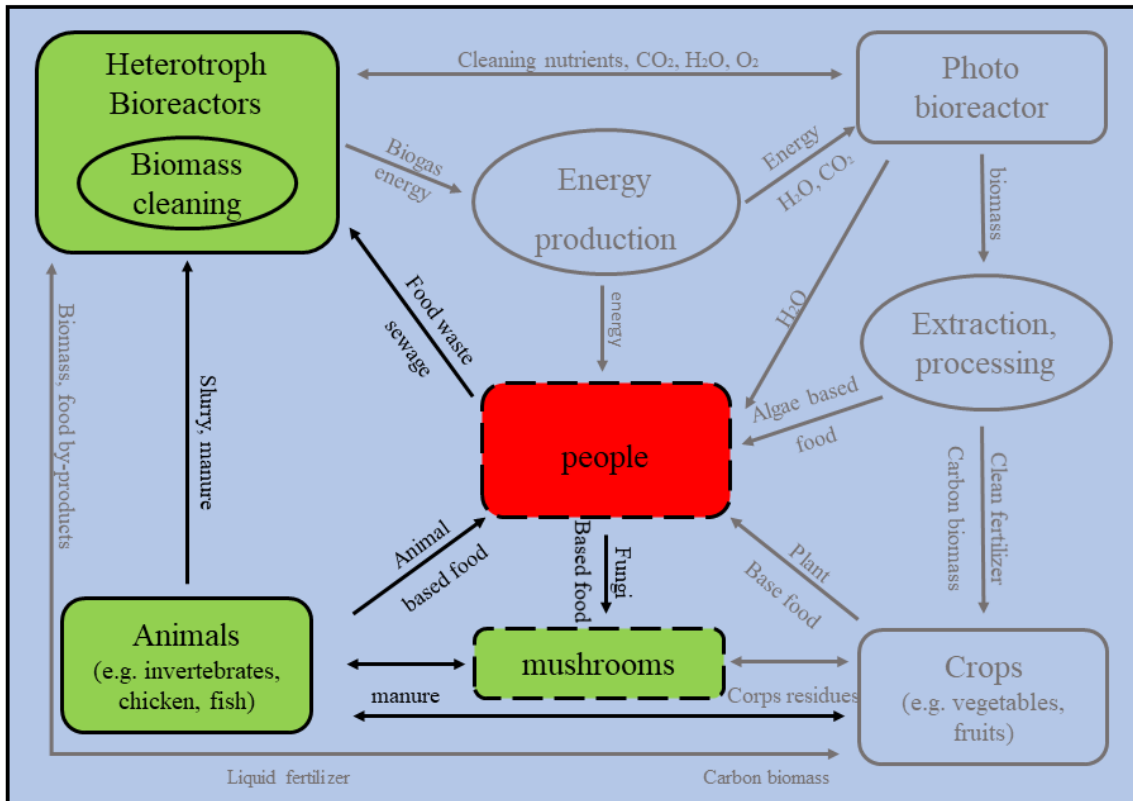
Heterotroph Bioreactors

Biomass cleaning

Cleaning nutrients, $CO_2$, $H_2O$, $O_2$

Photo bioreactor

Biogas energy

Energy production

Energy $H_2O$, $CO_2$

biomass

Extraction, processing

energy

$H_2O$

Food waste sewage

Slurry, manure

Biomass, food by-products

people

Algae based food

Carbon biomass

Clean fertilizer

Animal based food

Fungi Based food

Plant Base food

Animals (e.g. invertebrates, chicken, fish)

mushrooms

Crops (e.g. vegetables, fruits)

manure

Corps residues

Liquid fertilizer

Carbon biomass